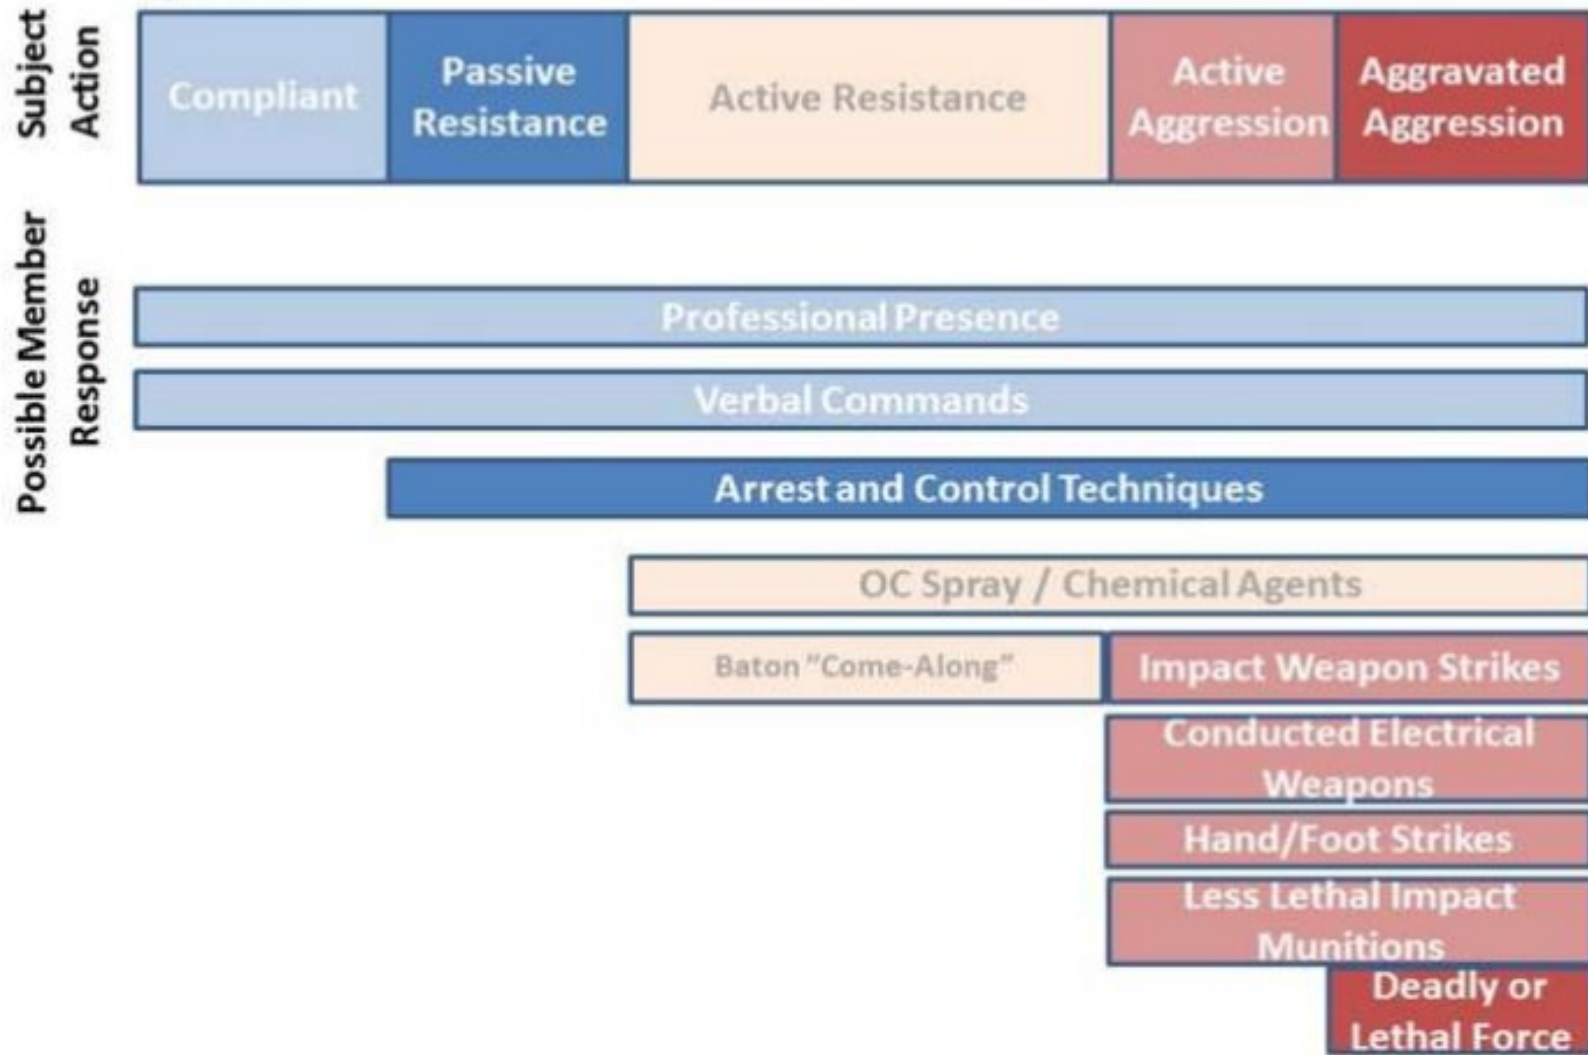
Subject Action

Compliant

Passive Resistance

Active Resistance

Active Aggression

Aggravated Aggression

Possible Member Response

Professional Presence

Verbal Commands

Arrest and Control Techniques

OC Spray / Chemical Agents

Baton "Come-Along"

Impact Weapon Strikes

Conducted Electrical Weapons

Hand/Foot Strikes

Less Lethal Impact Munitions

Deadly or Lethal Force